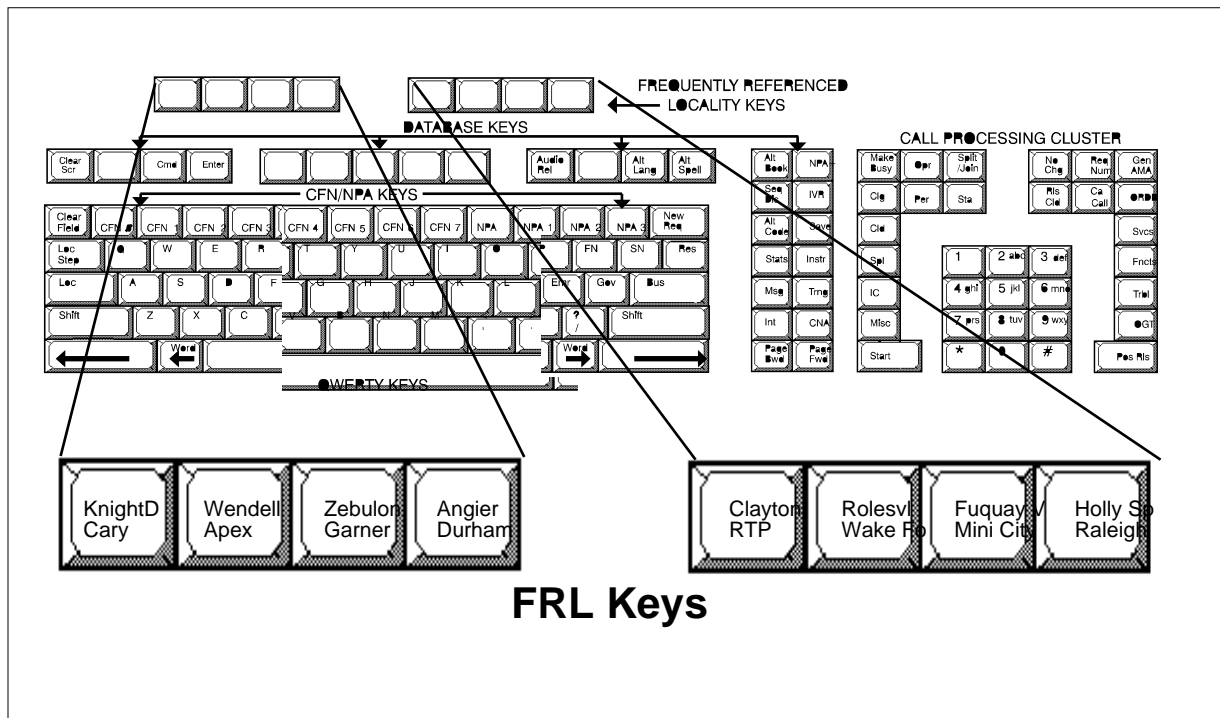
FREQUENTLY REFERENCED LOCALITY KEYS

DATABASE KEYS

CALL PROCESSING CLUSTER

Clear Scr
Cmd
Enter

Audio Rel
Alt Lang
Alt Spell

CFN/NPA KEYS

Clear Field
CFN 0
CFN 1
CFN 2
CFN 3
CFN 4
CFN 5
CFN 6
CFN 7
NPA
NPA 1
NPA 2
NPA 3
New Req

Loc Step
Q
W
E
R
T
Y
U
I
O
P
FN
SN
Res

Loc
A
S
D
F
G
H
J
K
L
Entr
Gov
Bus

Shift
Z
X
C
V
B
N
M
,
.
?
/
Shift

Word
Word

QWERTY KEYS

Alt Book
NPA
Seq Dir
IVR
Alt Code
Save
Stats
Instr
Msg
Trng
Int
CNA
Page Bwd
Page Fwd

Make Busy
Opr
Split /Join
Clg
Per
Sta
Cld
Spl
IC
Misc
Start

No Chg
Req Num
Gen AMA
Rls Cld
Ca Call
ORDE

1
2 abc
3 def
4 ghi
5 jkl
6 mno
7 prs
8 tuv
9 wxy
*
0
#

Svcs
Fncts
Trbl
OGT
Pos Rls

KnightD Cary
Wendell Apex
Zebulon Garner
Angier Durham

Clayton RTP
Rolesvl Wake Fo
Fuquay V Mini City
Holly Sp Raleigh

FRL Keys